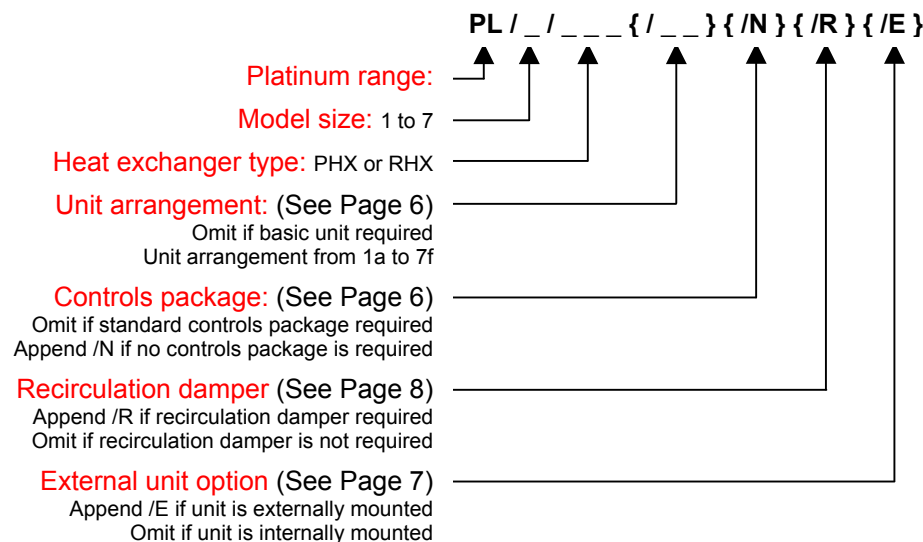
PL / _ / _ _ _ { / _ _ } { /N } { /R } { /E }

Platinum range:

Model size: 1 to 7

Heat exchanger type: PHX or RHX

Unit arrangement: (See Page 6)
Omit if basic unit required
Unit arrangement from 1a to 7f

Controls package: (See Page 6)
Omit if standard controls package required
Append /N if no controls package is required

Recirculation damper (See Page 8)
Append /R if recirculation damper required
Omit if recirculation damper is not required

External unit option (See Page 7)
Append /E if unit is externally mounted
Omit if unit is internally mounted